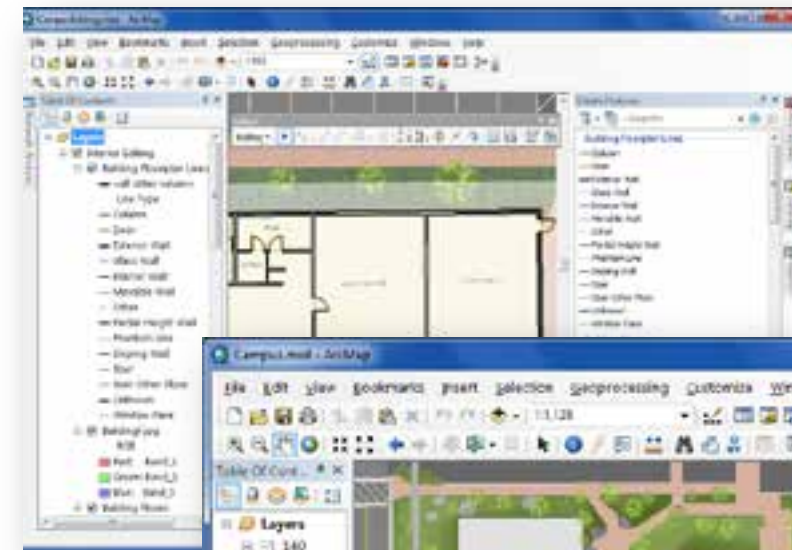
Campus.mxd - ArcMap

File Edit View Bookmarks Insert Selection Geoprocessing Customize Windows Help

Table Of Contents

Layers

Interior Editing

Building Floorplan Lines

<all other values>

Line Type

Column

Door

Exterior Wall

Glass Wall

Interior Wall

Movable Wall

Other

Partial Height Wall

Phantom Line

Sloping Wall

Stair

<all other values>

Unknown

Window Pane

Buildings

RGB

Red: Band_1

Green: Band_2

Blue: Band_3

Building Floors

Editor

Create Features

Building Floorplan Lines

Column

Door

Exterior Wall

Glass Wall

Interior Wall

Movable Wall

Other

Partial Height Wall

Phantom Line

Sloping Wall

Stair

Stair Other Floor

Unknown

Window Pane

Campus.mxd - ArcMap

File Edit View Bookmarks Insert Selection Geoprocessing Customize Win

1:1,128

Table Of Cont...

Layers

140